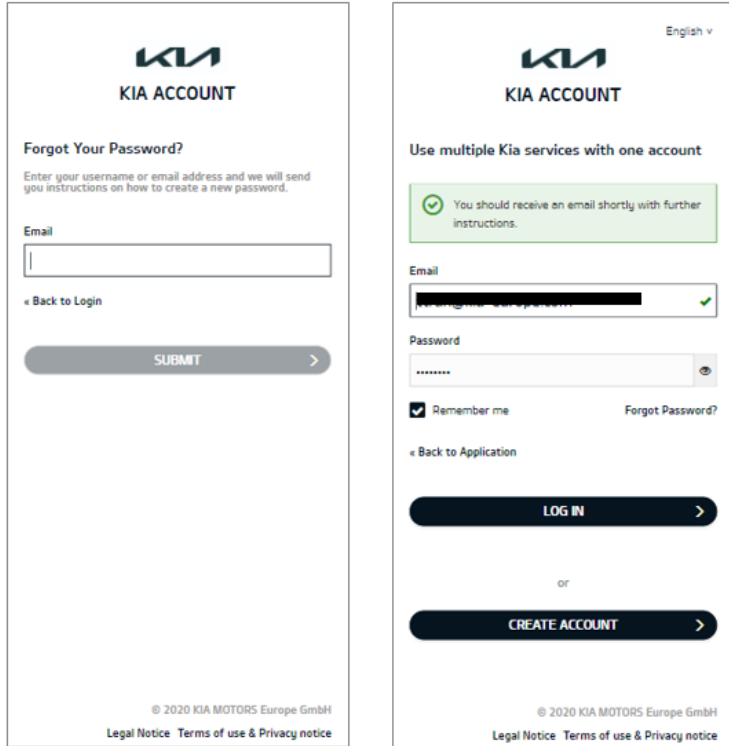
KIA

KIA ACCOUNT

Forgot Your Password?

Enter your username or email address and we will send you instructions on how to create a new password.

Email

« Back to Login

SUBMIT

© 2020 KIA MOTORS Europe GmbH

Legal Notice Terms of use & Privacy notice

English

KIA

KIA ACCOUNT

Use multiple Kia services with one account

You should receive an email shortly with further instructions.

Email

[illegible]

Password

••••••••

Remember me

Forgot Password?

« Back to Application

LOG IN

or

CREATE ACCOUNT

© 2020 KIA MOTORS Europe GmbH

Legal Notice Terms of use & Privacy notice